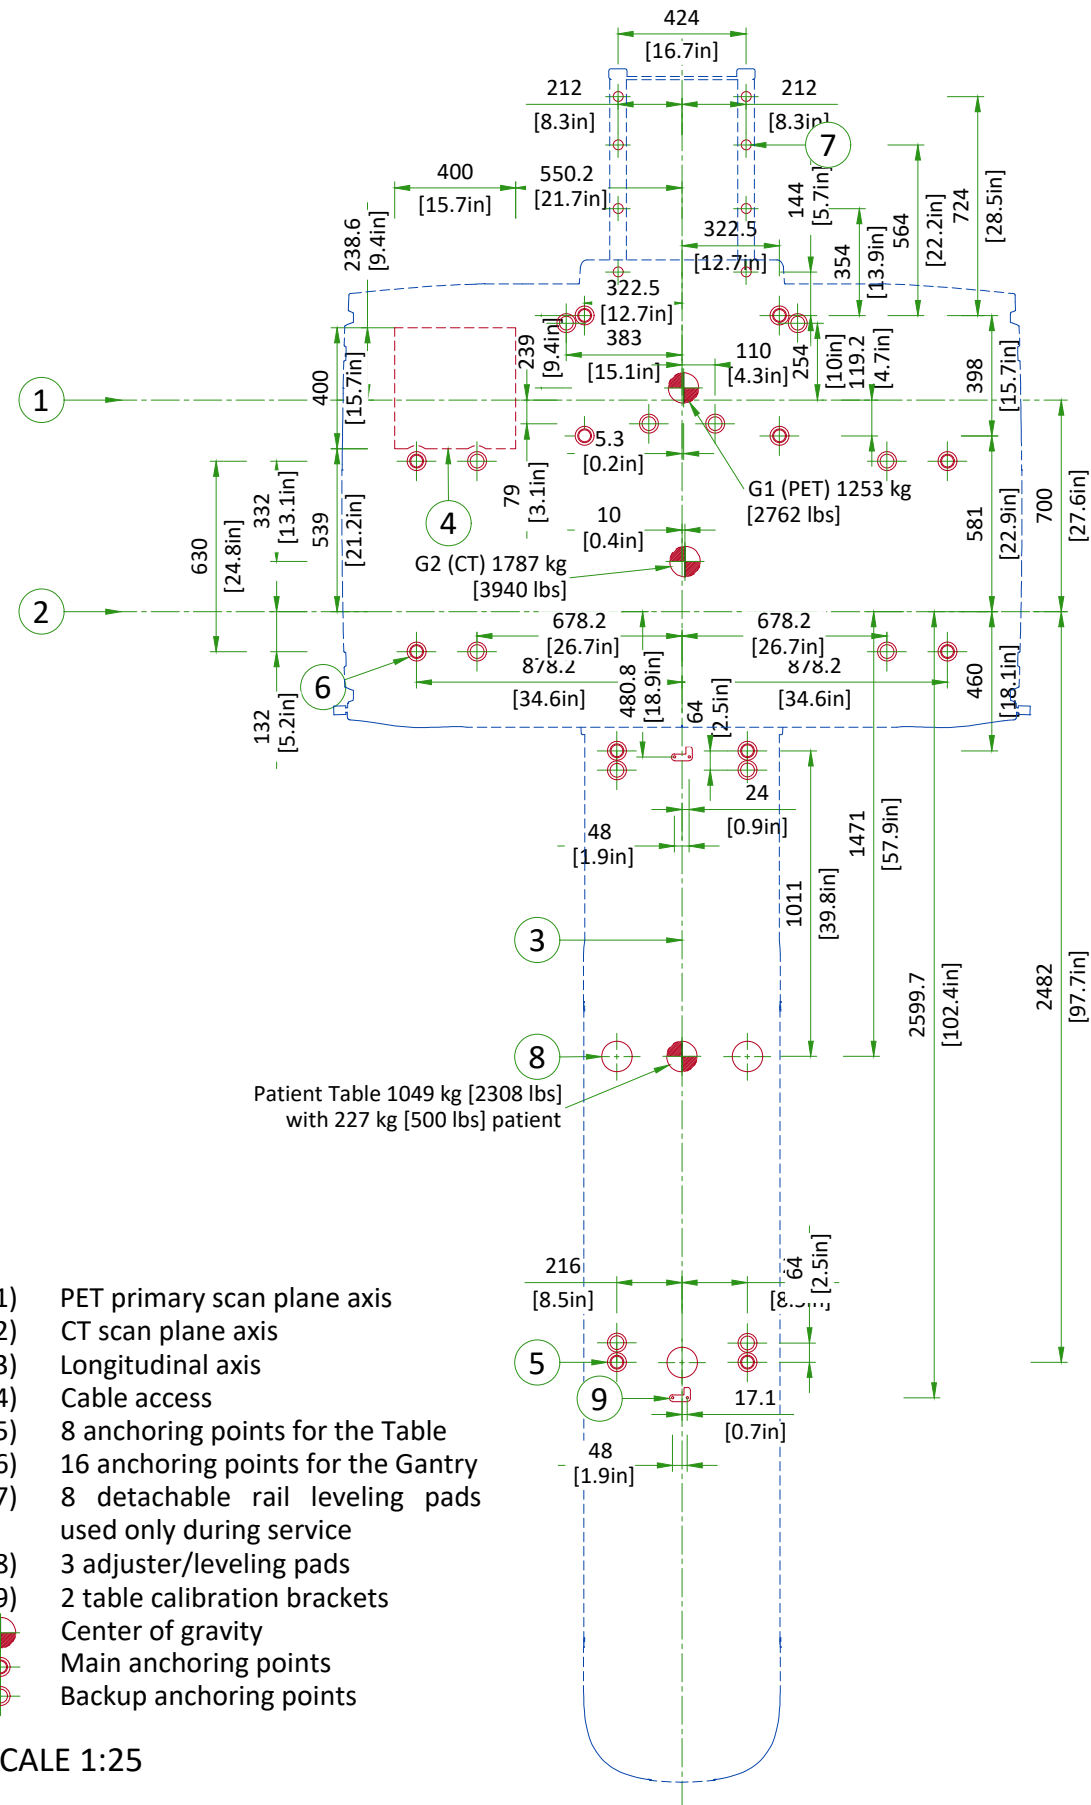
424
[16.7in]
212
[8.3in]
212
[8.3in]
7
400
[15.7in]
550.2
[21.7in]
238.6
[9.4in]
144
[5.7in]
564
[22.2in]
724
[28.5in]
322.5
[12.7in]
354
[13.9in]
322.5
[12.7in]
383
[15.1in]
239
[9.4in]
110
[4.3in]
254
[10in]
119.2
[4.7in]
398
[15.7in]
1
400
[15.7in]
5.3
[0.2in]
G1 (PET) 1253 kg
[2762 lbs]
630
[24.8in]
332
[13.1in]
539
[21.2in]
4
79
[3.1in]
10
[0.4in]
581
[22.9in]
700
[27.6in]
G2 (CT) 1787 kg
[3940 lbs]
2
678.2
[26.7in]
678.2
[26.7in]
878.2
[34.6in]
878.2
[34.6in]
6
480.8
[18.9in]
64
[2.5in]
460
[18.1in]
132
[5.2in]
24
[0.9in]
48
[1.9in]
1471
[57.9in]
1011
[39.8in]
3
2599.7
[102.4in]
2482
[97.7in]
8
Patient Table 1049 kg [2308 lbs]
with 227 kg [500 lbs] patient
216
[8.5in]
[8.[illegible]]
64
[2.5in]
5
9
17.1
[0.7in]
48
[1.9in]
1) PET primary scan plane axis
2) CT scan plane axis
3) Longitudinal axis
4) Cable access
5) 8 anchoring points for the Table
6) 16 anchoring points for the Gantry
7) 8 detachable rail leveling pads used only during service
8) 3 adjuster/leveling pads
9) 2 table calibration brackets
Center of gravity
Main anchoring points
Backup anchoring points
CALE 1:25